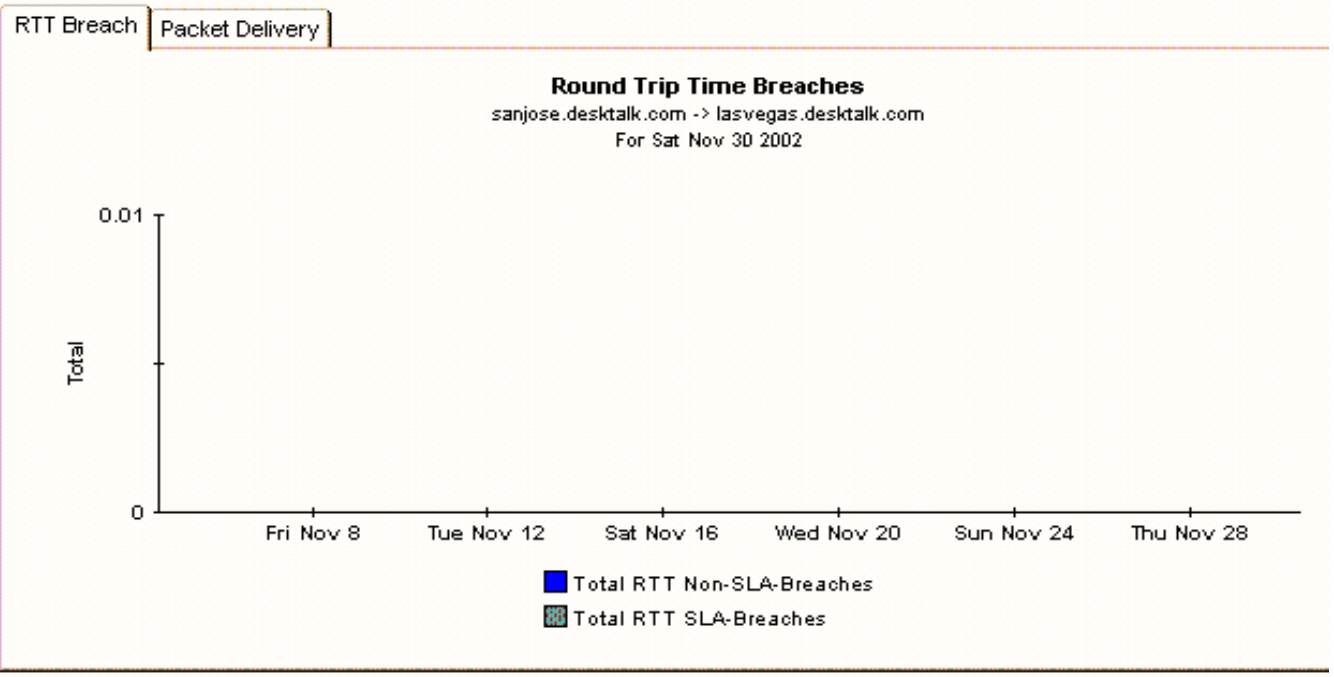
RTT Breach | Packet Delivery

Round Trip Time Breaches
sanjose.desktalk.com -> lasvegas.desktalk.com
For Sat Nov 30 2002

0.01

Total

0

Fri Nov 8
Tue Nov 12
Sat Nov 16
Wed Nov 20
Sun Nov 24
Thu Nov 28

Total RTT Non-SLA-Breaches
Total RTT SLA-Breaches